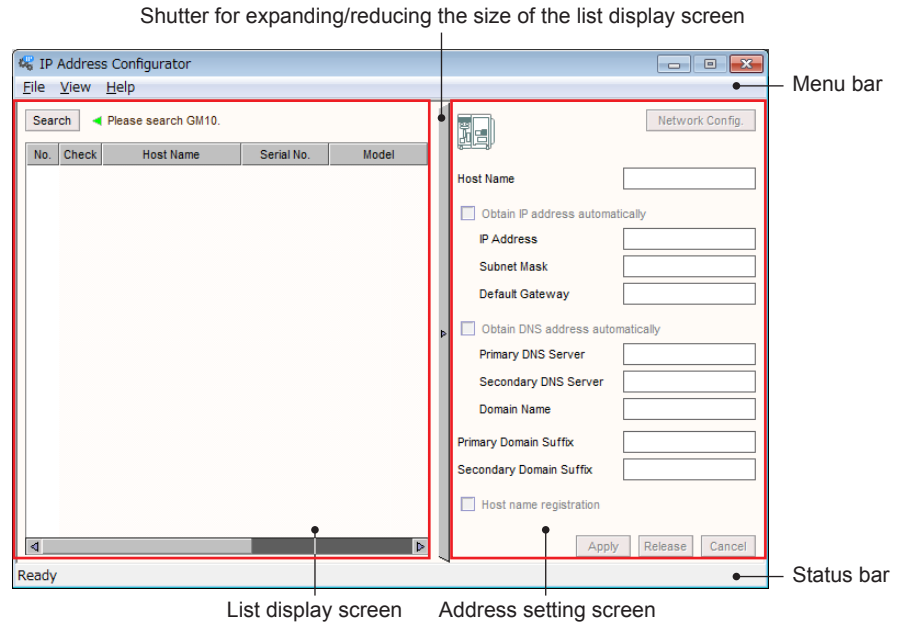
Shutter for expanding/reducing the size of the list display screen

IP Address Configurator

File View Help

Menu bar

Search Please search GM10.

| No. | Check | Host Name | Serial No. | Model |
|---|---|---|---|---|

Network Config.

Host Name

Obtain IP address automatically

IP Address

Subnet Mask

Default Gateway

Obtain DNS address automatically

Primary DNS Server

Secondary DNS Server

Domain Name

Primary Domain Suffix

Secondary Domain Suffix

Host name registration

Apply Release Cancel

Ready

Status bar

List display screen

Address setting screen